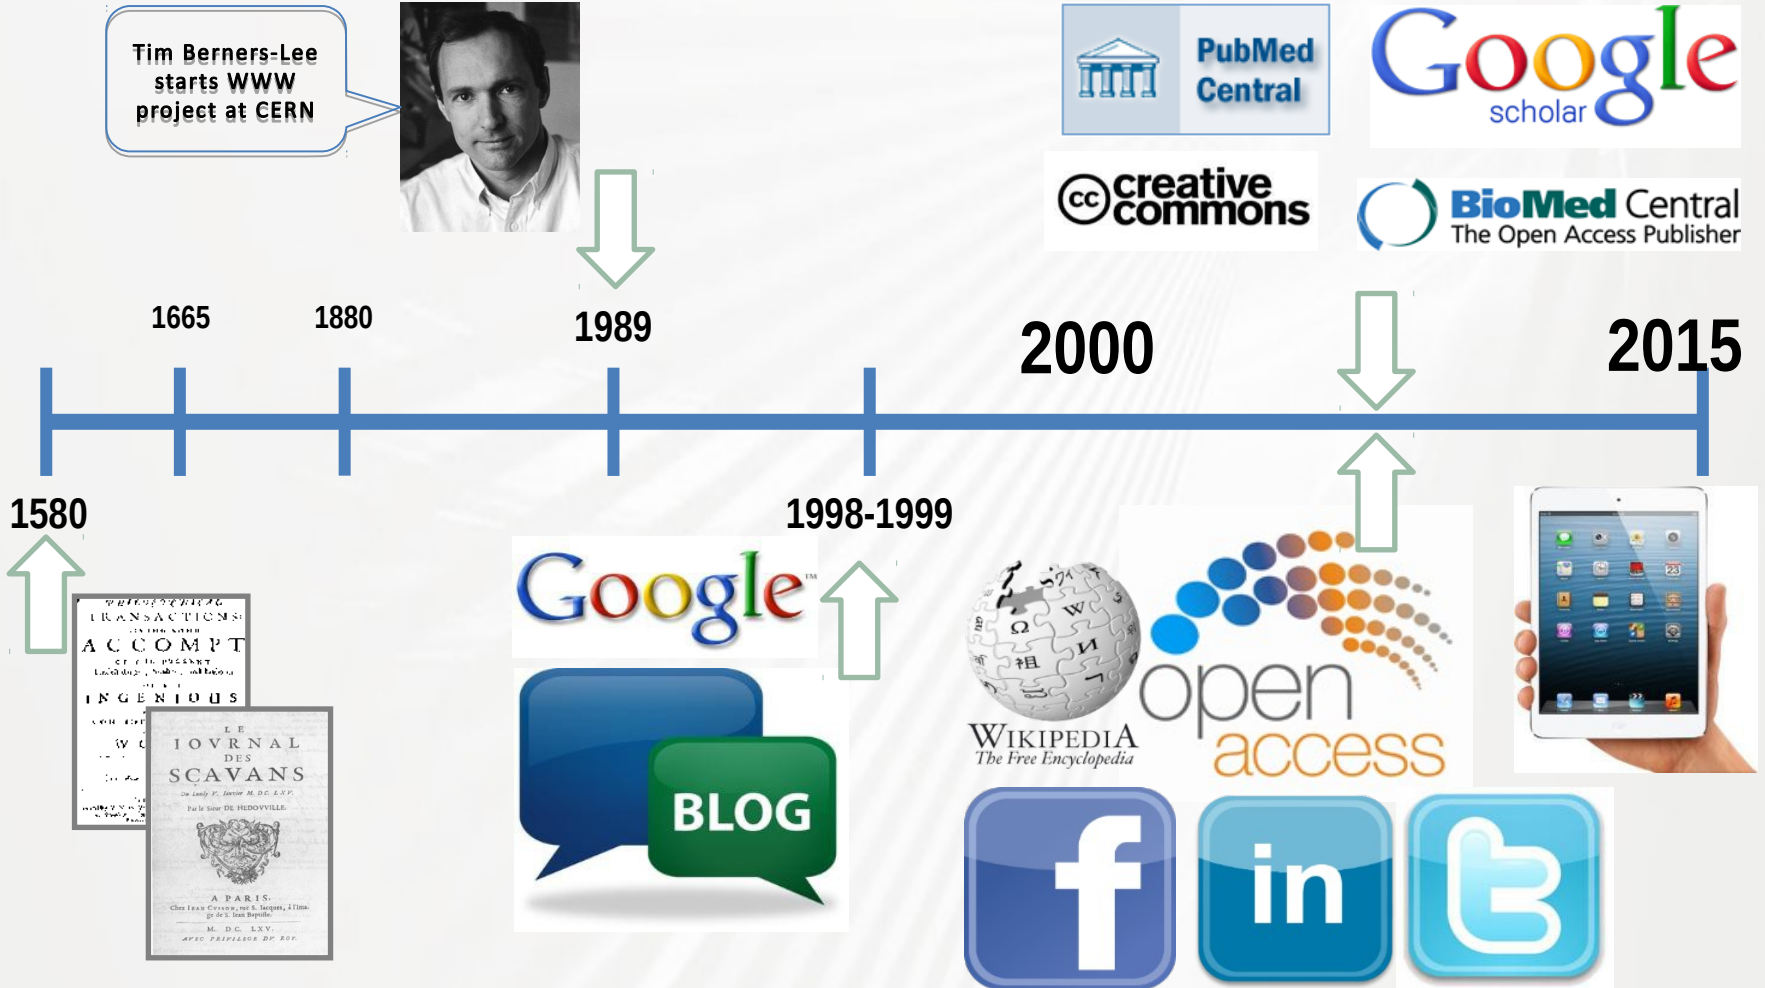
Tim Berners-Lee starts WWW project at CERN

PubMed Central

Google scholar

creative commons

BioMed Central The Open Access Publisher

1665

1880

1989

2000

2015

1580

1998-1999

TRANSACTIONS

ACCOMPT

INGENIOUS

LE IOVRNAL DES SCAVANS

Par le Sieur DE HEDOVVILLE.

A PARIS.

M. DC. LXV.

Google

BLOG

WIKIPEDIA The Free Encyclopedia

open access

in